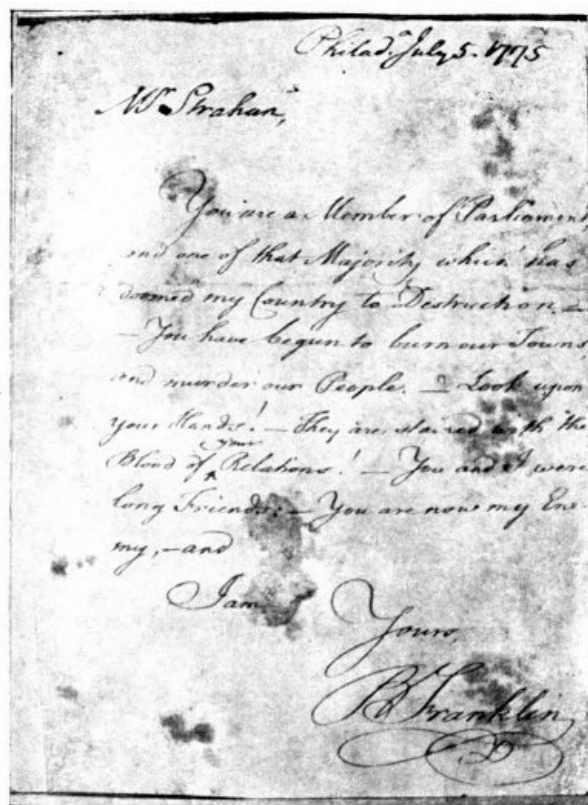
Philada July 5. 1775

Mr Strahan,

You are a Member of Parliament, and one of that Majority which has doomed my Country to Destruction. — You have begun to burn our Towns, and murder our People. — Look upon your Hands! — They are stained with the Blood of your Relations! — You and I were long Friends: — You are now my Enemy, — and

I am

Yours,

B Franklin